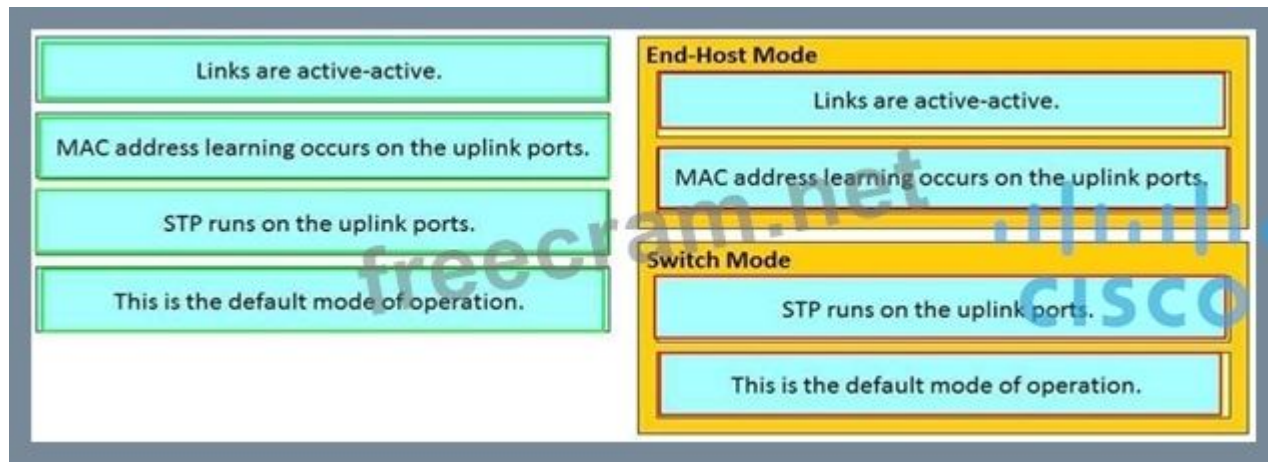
Links are active-active.

MAC address learning occurs on the uplink ports.

STP runs on the uplink ports.

This is the default mode of operation.

End-Host Mode

Links are active-active.

MAC address learning occurs on the uplink ports.

Switch Mode

STP runs on the uplink ports.

This is the default mode of operation.

freecram.net

cisco